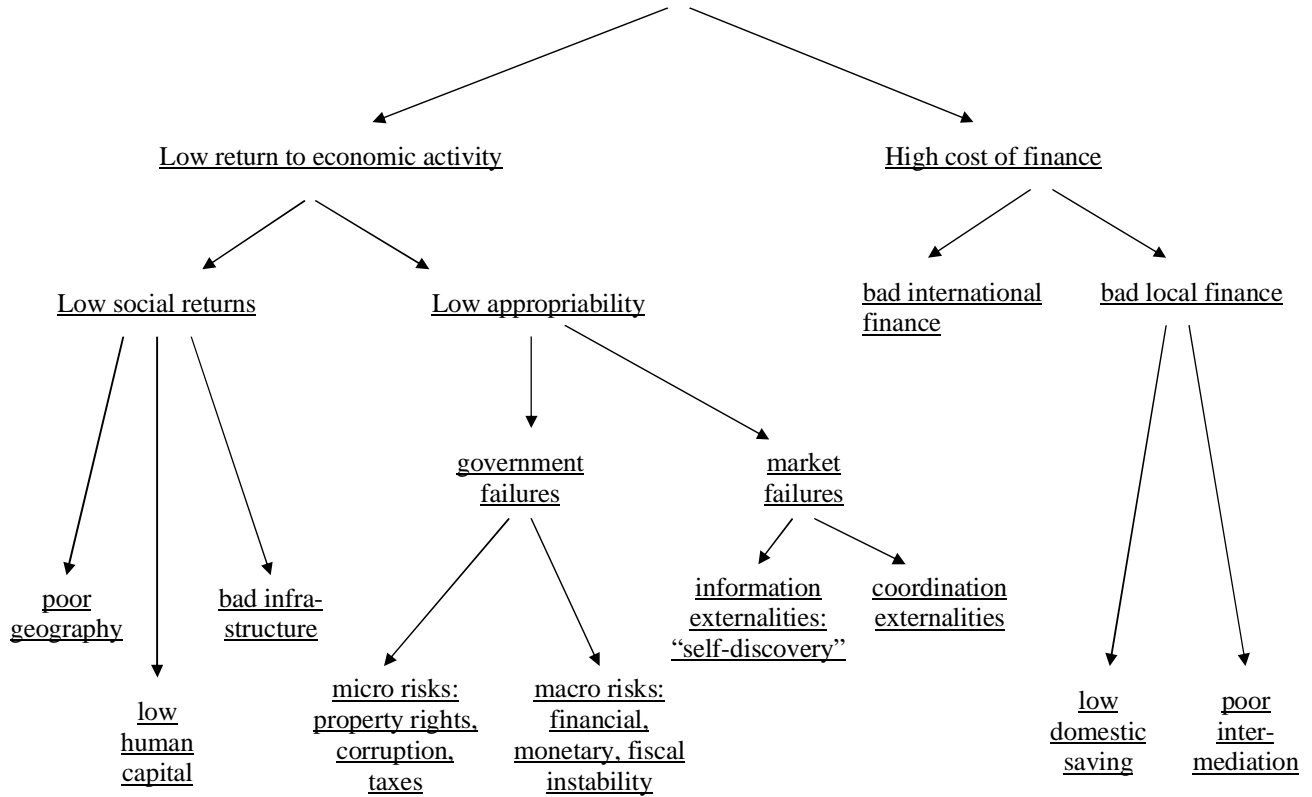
Low return to economic activity

High cost of finance

Low social returns

Low appropriability

bad international finance

bad local finance

government failures

market failures

poor geography

low human capital

bad infrastructure

micro risks: property rights, corruption, taxes

macro risks: financial, monetary, fiscal instability

information externalities: "self-discovery"

coordination externalities

low domestic saving

poor intermediation